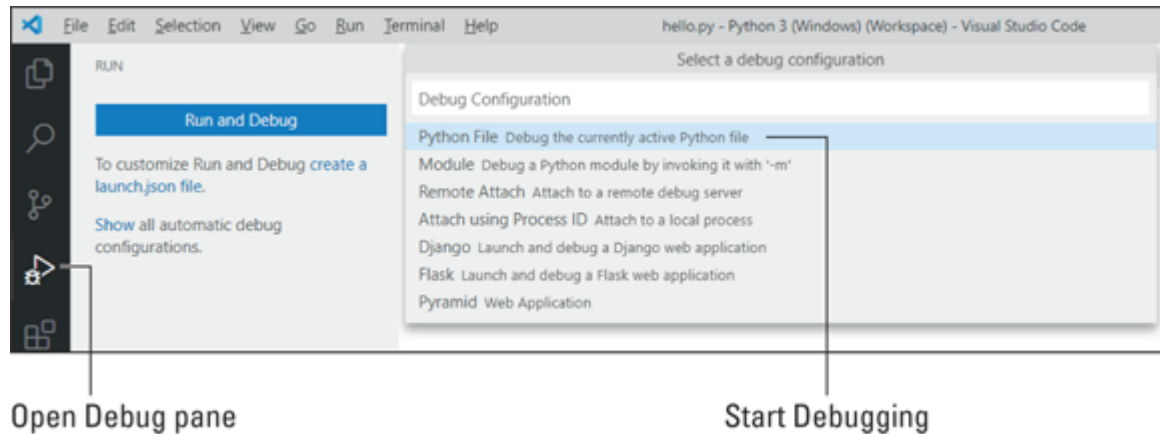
File Edit Selection View Go Run Terminal Help hello.py - Python 3 (Windows) (Workspace) - Visual Studio Code

RUN

Run and Debug

To customize Run and Debug create a launch.json file.

Show all automatic debug configurations.

Select a debug configuration

Debug Configuration

Python File Debug the currently active Python file
Module Debug a Python module by invoking it with '-m'
Remote Attach Attach to a remote debug server
Attach using Process ID Attach to a local process
Django Launch and debug a Django web application
Flask Launch and debug a Flask web application
Pyramid Web Application

Open Debug pane

Start Debugging